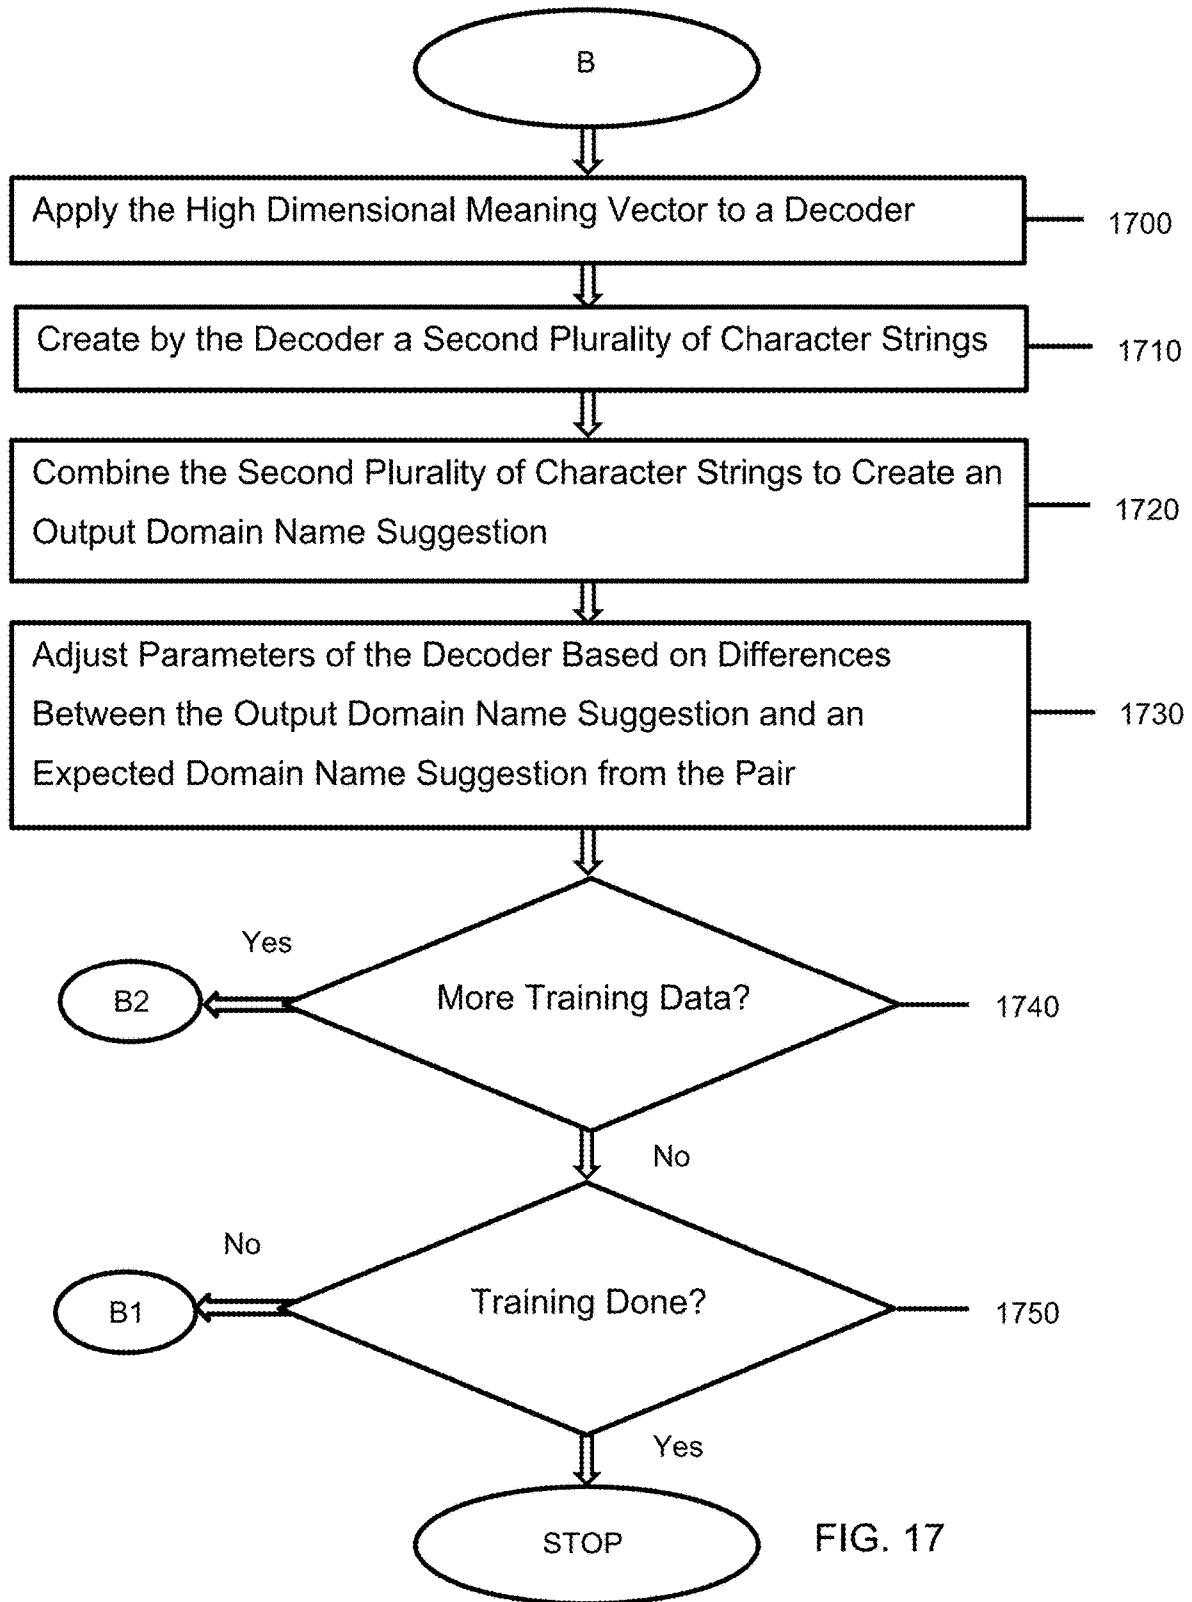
B

Apply the High Dimensional Meaning Vector to a Decoder

1700

Create by the Decoder a Second Plurality of Character Strings

1710

Combine the Second Plurality of Character Strings to Create an Output Domain Name Suggestion

1720

Adjust Parameters of the Decoder Based on Differences Between the Output Domain Name Suggestion and an Expected Domain Name Suggestion from the Pair

1730

Yes

B2

More Training Data?

1740

No

No

B1

Training Done?

1750

Yes

STOP

FIG. 17